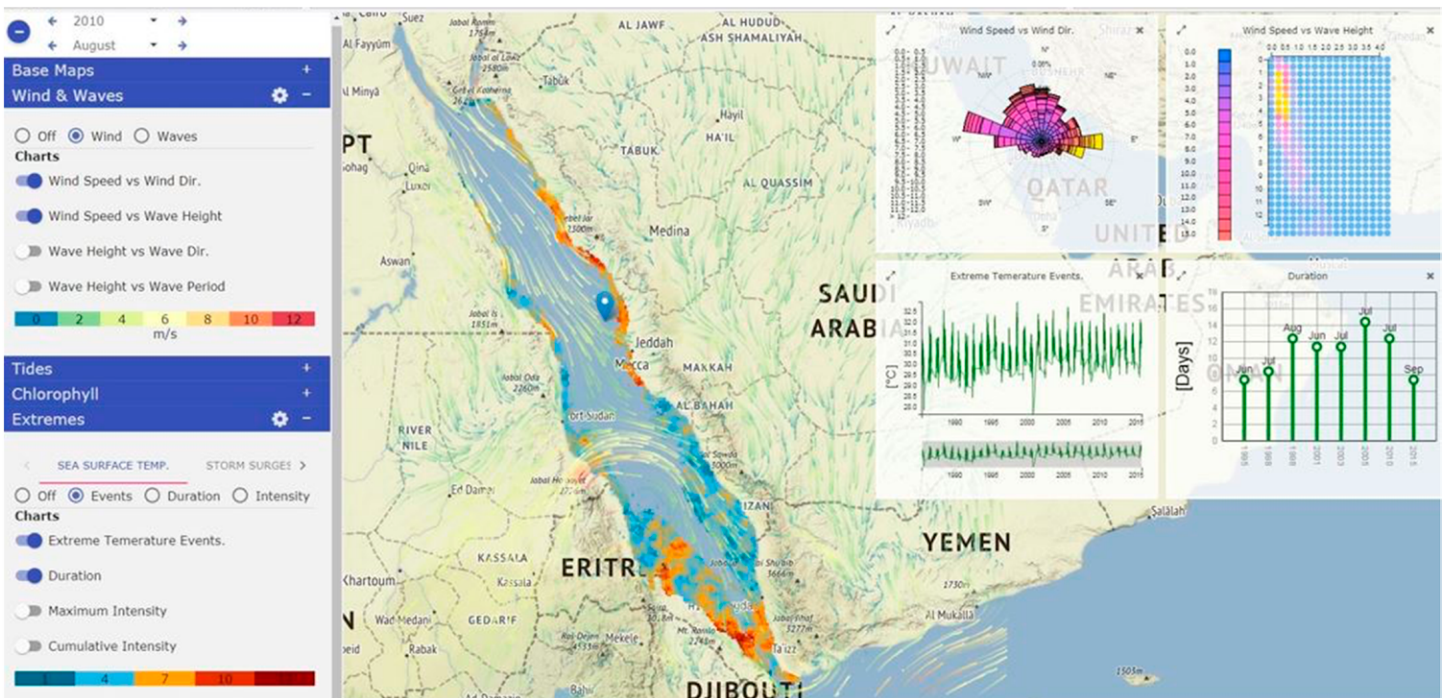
2010
August
Base Maps +
Wind & Waves −
Off Wind Waves
Charts
Wind Speed vs Wind Dir.
Wind Speed vs Wave Height
Wave Height vs Wave Dir.
Wave Height vs Wave Period
0 2 4 6 8 10 12
m/s
Tides +
Chlorophyll +
Extremes −
SEA SURFACE TEMP. STORM SURGES
Off Events Duration Intensity
Charts
Extreme Temerature Events.
Duration
Maximum Intensity
Cumulative Intensity
1 4 7 10

Cairo Suez AL JAWF AL HUDUD ASH SHAMALIYAH Al Fayyum Jabal Ramm 1754m Jabal al Lawz 2580m Tabuk Al Minya Jabal Katherina Ha'il PT TABUK HA'IL Qina Luxor AL QASSIM Jebel Jar 1300m Aswan Medina Jabal 1851m SAUDI ARABIA Jeddah Mecca MAKKAH Jabal Oda 2260m AL BAHAH Port Sudan RIVER NILE Ed Damer KASSALA Kassala ERITREA Khartoum Wad Medani GEDAREF Mekele Rabak DJIBOUTI YEMEN Al Mukalla Salalah UNITED ARAB EMIRATES KUWAIT QATAR 1730m 1505m

Wind Speed vs Wind Dir.
N W E S NW NE SW SE 0.08%

Wind Speed vs Wave Height
0.0 1.0 2.0 3.0 4.0 5.0 6.0 7.0 8.0 9.0 10.0 11.0 12.0 13.0 14.0 15.0

Extreme Temerature Events.
32.5 32.0 31.5 31.0 30.5 30.0 29.5 29.0 28.5 28.0
[°C]
1990 1995 2000 2005 2010 2015

Duration
18 16 14 12 10 8 6 4 2 0
[Days]
Jun Jul Aug Jun Jul Jul Jul Sep
1985 1988 1998 2001 2003 2005 2010 2015